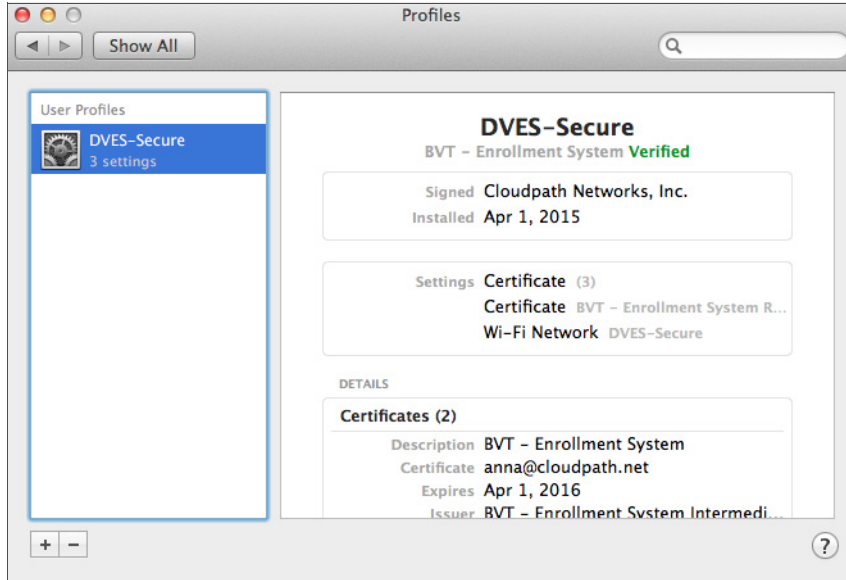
Profiles

Show All

User Profiles

DVES-Secure
3 settings

DVES-Secure
BVT - Enrollment System Verified

Signed Cloudpath Networks, Inc.
Installed Apr 1, 2015

Settings Certificate (3)
Certificate BVT - Enrollment System R...
Wi-Fi Network DVES-Secure

DETAILS

Certificates (2)
Description BVT - Enrollment System
Certificate anna@cloudpath.net
Expires Apr 1, 2016
Issuer BVT - Enrollment System Intermedi...

+ −

?